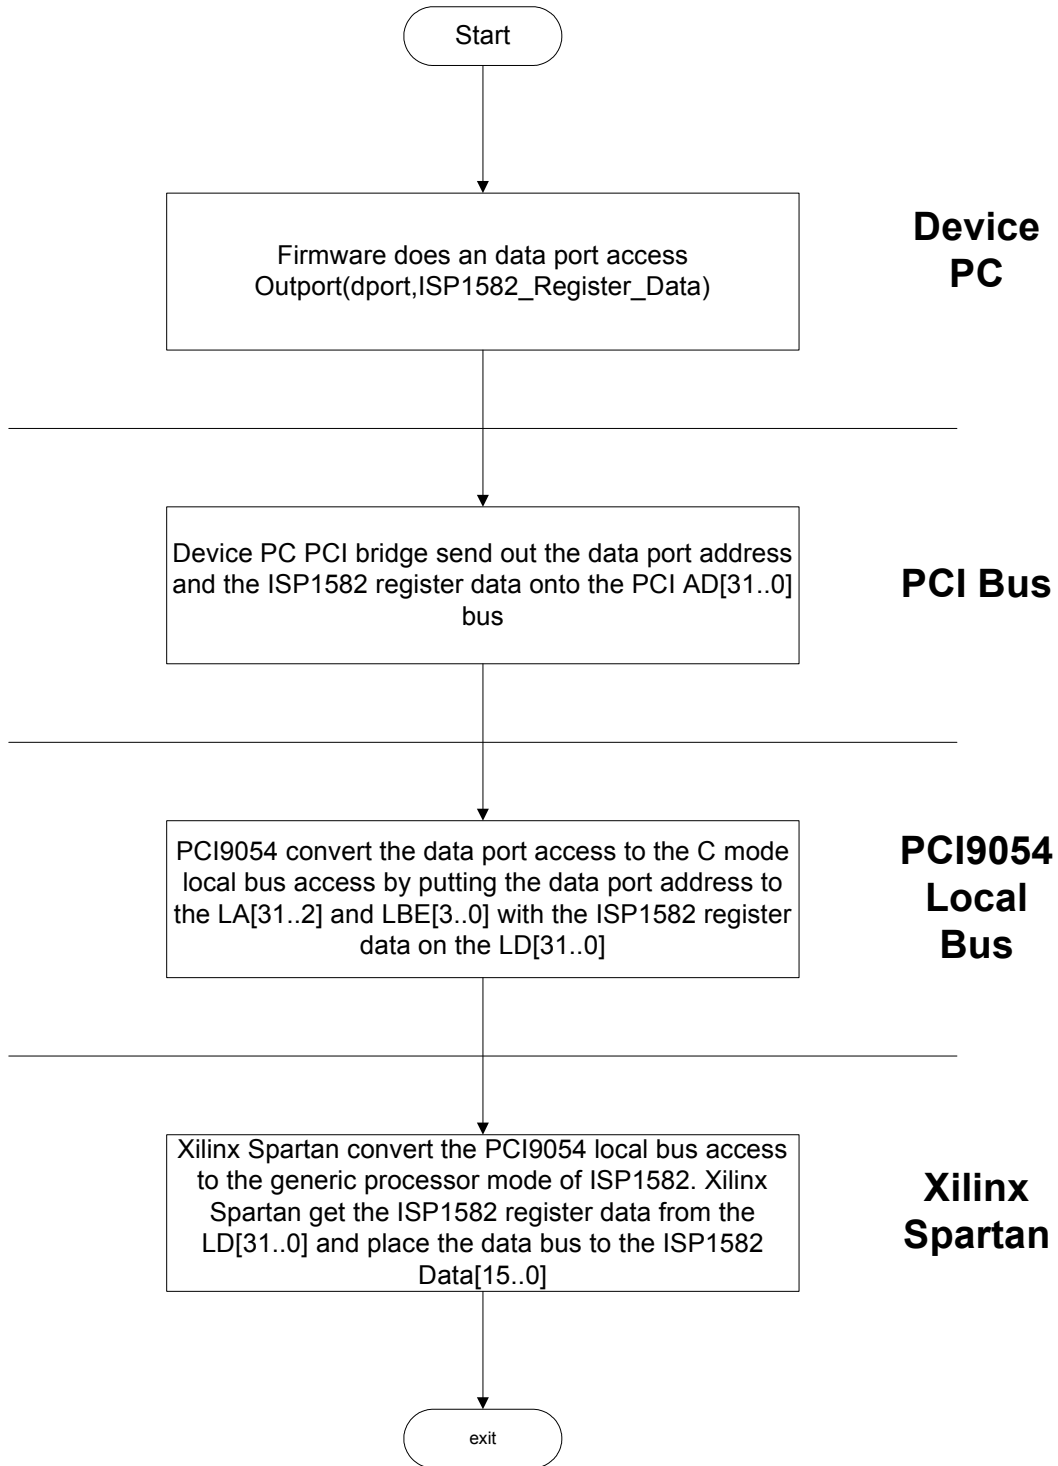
Start

Firmware does an data port access
Outport(dport,ISP1582_Register_Data)

Device PC

Device PC PCI bridge send out the data port address and the ISP1582 register data onto the PCI AD[31..0] bus

PCI Bus

PCI9054 convert the data port access to the C mode local bus access by putting the data port address to the LA[31..2] and LBE[3..0] with the ISP1582 register data on the LD[31..0]

PCI9054 Local Bus

Xilinx Spartan convert the PCI9054 local bus access to the generic processor mode of ISP1582. Xilinx Spartan get the ISP1582 register data from the LD[31..0] and place the data bus to the ISP1582 Data[15..0]

Xilinx Spartan

exit